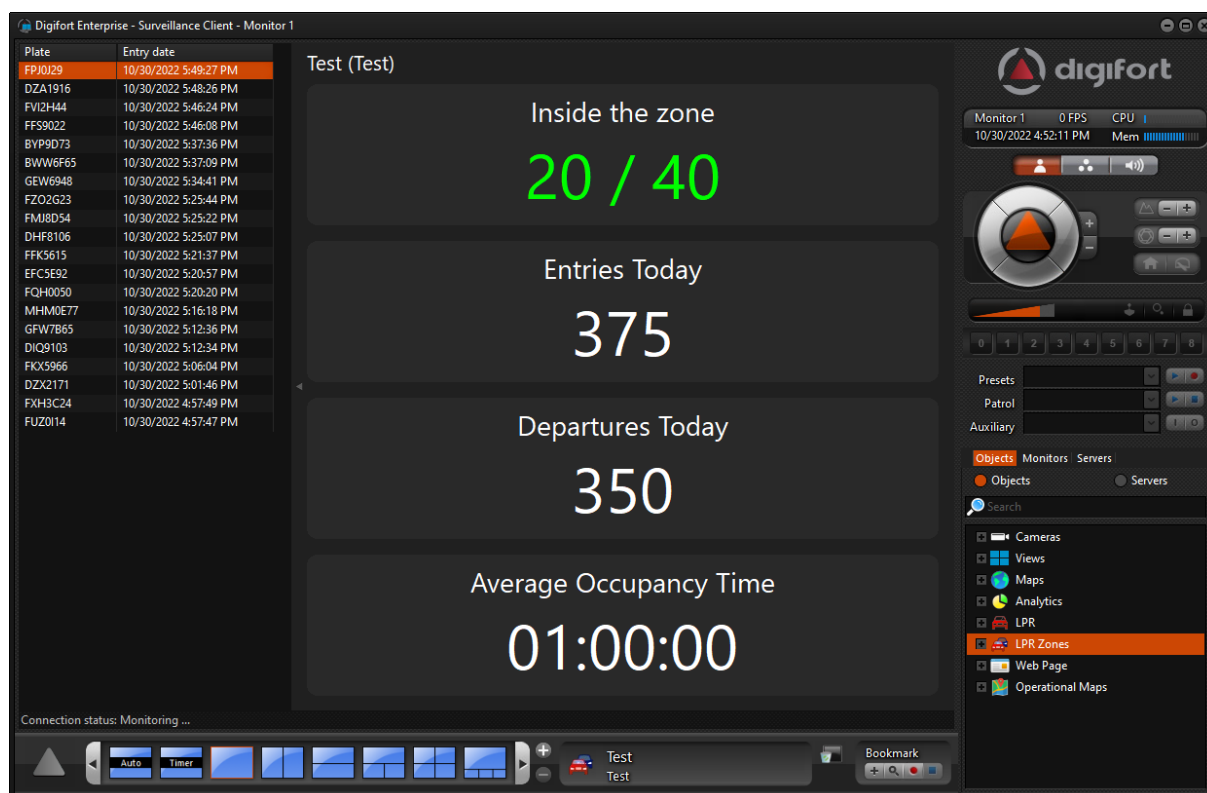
Digifort Enterprise - Surveillance Client - Monitor 1

| Plate | Entry date |
|---|---|
| FPJ0J29 | 10/30/2022 5:49:27 PM |
| DZA1916 | 10/30/2022 5:48:26 PM |
| FVI2H44 | 10/30/2022 5:46:24 PM |
| FFS9022 | 10/30/2022 5:46:08 PM |
| BYP9D73 | 10/30/2022 5:37:36 PM |
| BWW6F65 | 10/30/2022 5:37:09 PM |
| GEW6948 | 10/30/2022 5:34:41 PM |
| FZO2G23 | 10/30/2022 5:25:44 PM |
| FMJ8D54 | 10/30/2022 5:25:22 PM |
| DHF8106 | 10/30/2022 5:25:07 PM |
| FFK5615 | 10/30/2022 5:21:37 PM |
| EFC5E92 | 10/30/2022 5:20:57 PM |
| FQH0050 | 10/30/2022 5:20:20 PM |
| MHM0E77 | 10/30/2022 5:16:18 PM |
| GFW7B65 | 10/30/2022 5:12:36 PM |
| DIQ9103 | 10/30/2022 5:12:34 PM |
| FKX5966 | 10/30/2022 5:06:04 PM |
| DZX2171 | 10/30/2022 5:01:46 PM |
| FXH3C24 | 10/30/2022 4:57:49 PM |
| FUZ0I14 | 10/30/2022 4:57:47 PM |

Connection status: Monitoring ...

Test (Test)

Inside the zone
20 / 40

Entries Today
375

Departures Today
350

Average Occupancy Time
01:00:00

digifort

Monitor 1 0 FPS CPU
10/30/2022 4:52:11 PM Mem

0 1 2 3 4 5 6 7 8

Presets
Patrol
Auxiliary

Objects Monitors Servers
Objects Servers
Search

Cameras
Views
Maps
Analytics
LPR
LPR Zones
Web Page
Operational Maps

Auto Timer

Test
Test

Bookmark